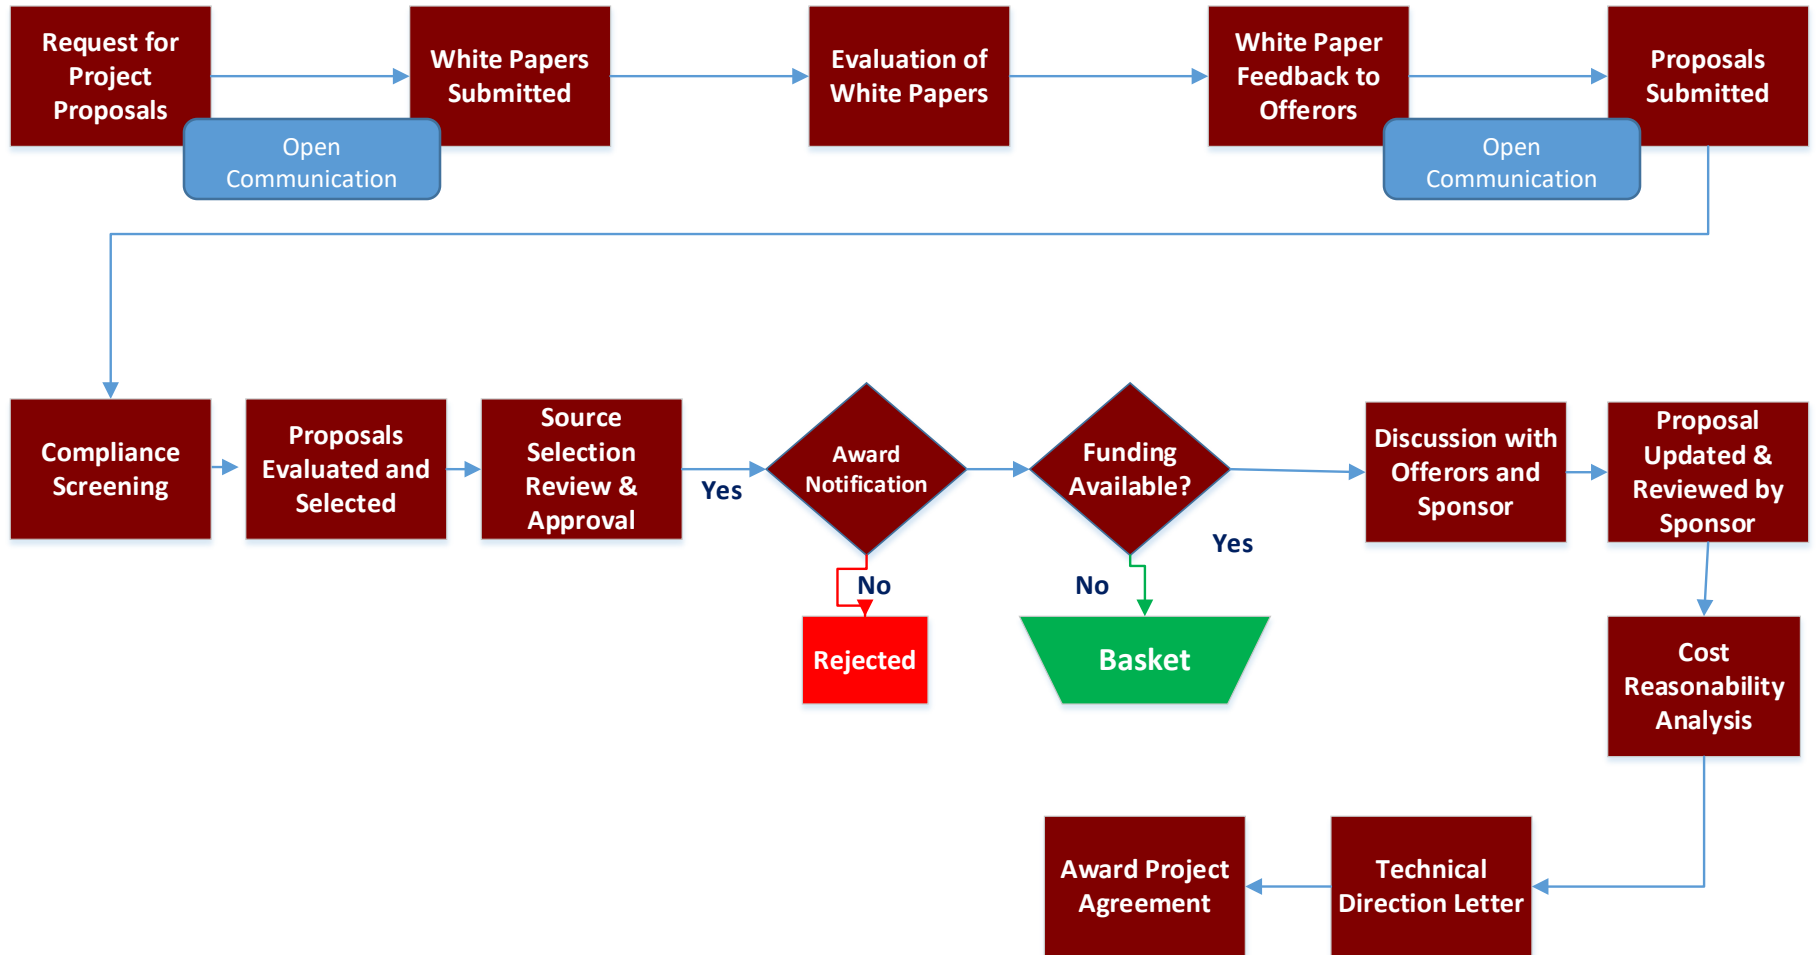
Request for Project Proposals

Open Communication

White Papers Submitted

Evaluation of White Papers

White Paper Feedback to Offerors

Open Communication

Proposals Submitted

Compliance Screening

Proposals Evaluated and Selected

Source Selection Review & Approval

Yes

Award Notification

No

Rejected

Funding Available?

No

Basket

Yes

Discussion with Offerors and Sponsor

Proposal Updated & Reviewed by Sponsor

Cost Reasonability Analysis

Technical Direction Letter

Award Project Agreement